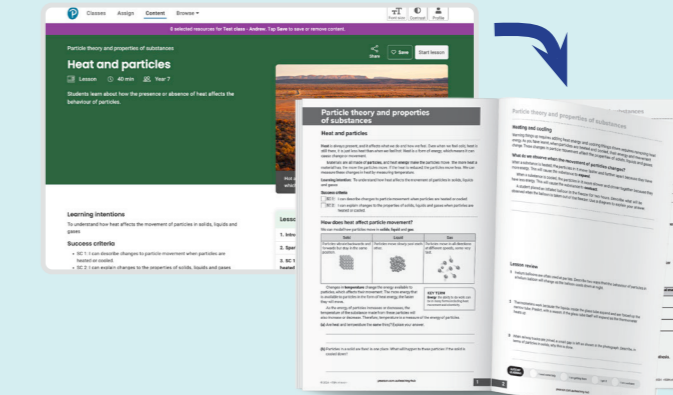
Classes Assign Content Browse

Font size Overlay Profile

3 selected resources for Test class - Andrew. Tap Save to save or remove content.

Particle theory and properties of substances

Heat and particles

Lesson 40 min Year 7

Share Save Start lesson

Students learn about how the presence or absence of heat affects the behaviour of particles.

Learning intentions

To understand how heat affects the movement of particles in solids, liquids and gases

Success criteria

SC 1: I can describe changes to particle movement when particles are heated or cooled.

SC 2: I can explain changes to the properties of solids, liquids and gases

Particle theory and properties of substances

Heat and particles

How does heat affect particle movement?

| Solid | Liquid | Gas |
|---|---|---|
| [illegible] | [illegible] | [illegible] |

Lesson review

Particle theory and properties of substances

Heating and cooling

What do we observe when the movement of particles changes?

Lesson review